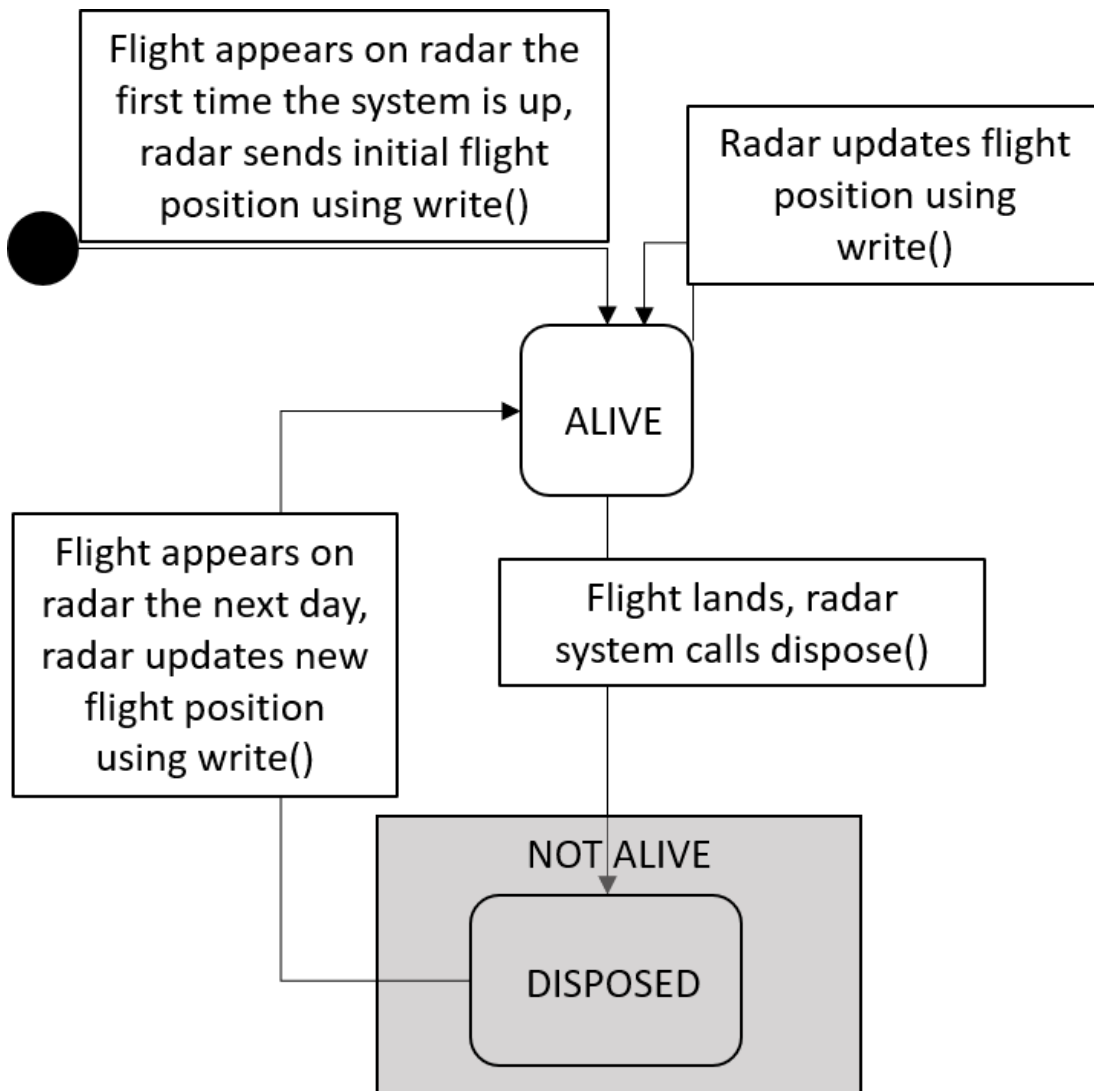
Flight appears on radar the first time the system is up, radar sends initial flight position using write()

Radar updates flight position using write()

ALIVE

Flight appears on radar the next day, radar updates new flight position using write()

Flight lands, radar system calls dispose()

NOT ALIVE

DISPOSED